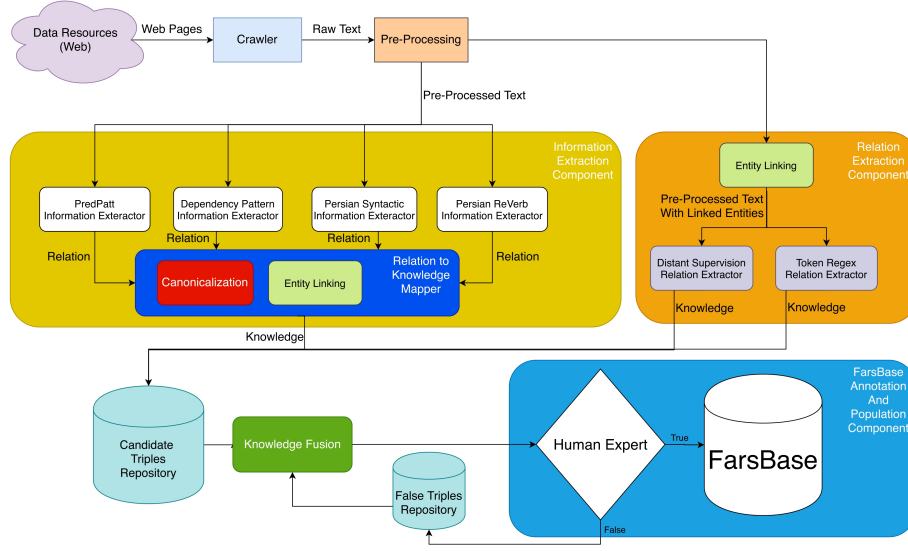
Data Resources (Web)

Web Pages

Crawler

Raw Text

Pre-Processing

Pre-Processed Text

Information Extraction Component

PredPatt Information Exteractor

Dependency Pattern Information Exteractor

Persian Syntactic Information Exteractor

Persian ReVerb Information Exteractor

Relation

Relation

Relation

Relation

Canonicalization

Entity Linking

Relation to Knowledge Mapper

Knowledge

Relation Extraction Component

Entity Linking

Pre-Processed Text With Linked Entities

Distant Supervision Relation Extractor

Token Regex Relation Extractor

Knowledge

Knowledge

Candidate Triples Repository

Knowledge Fusion

False Triples Repository

FarsBase Annotation And Population Component

Human Expert

True

False

FarsBase